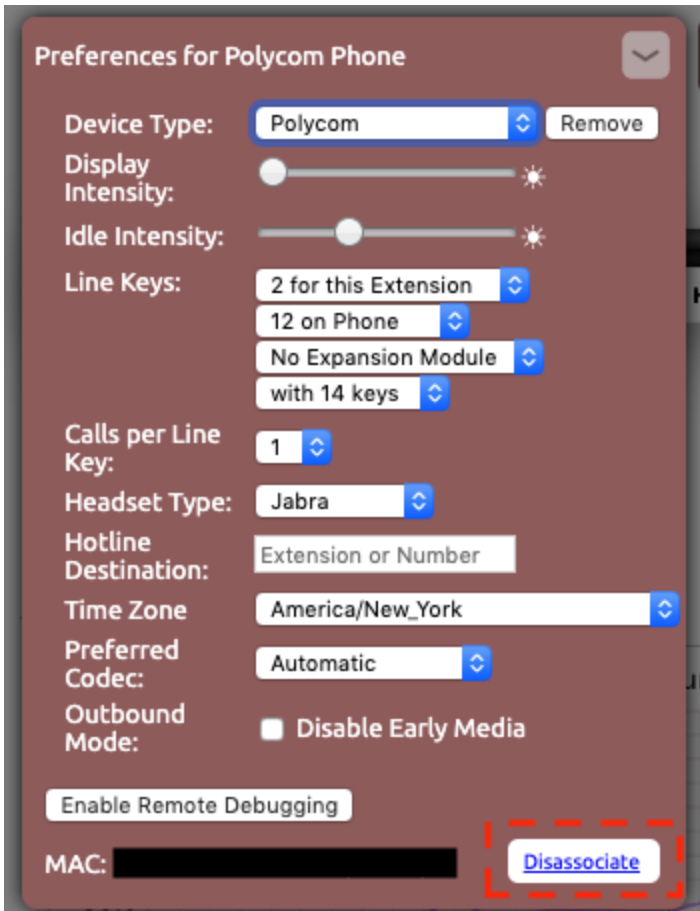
Preferences for Polycom Phone

Device Type: Polycom Remove

Display Intensity:

Idle Intensity:

Line Keys: 2 for this Extension

12 on Phone

No Expansion Module

with 14 keys

Calls per Line Key: 1

Headset Type: Jabra

Hotline Destination: Extension or Number

Time Zone America/New_York

Preferred Codec: Automatic

Outbound Mode: Disable Early Media

Enable Remote Debugging

MAC:

Disassociate